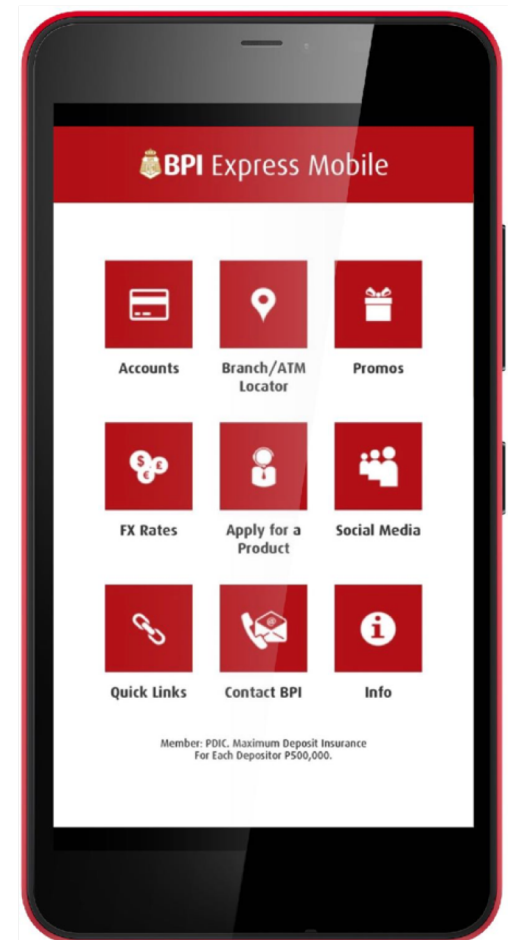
BPI Express Mobile

Accounts

Branch/ATM Locator

Promos

FX Rates

Apply for a Product

Social Media

Quick Links

Contact BPI

Info

Member: PDIC. Maximum Deposit Insurance For Each Depositor P500,000.